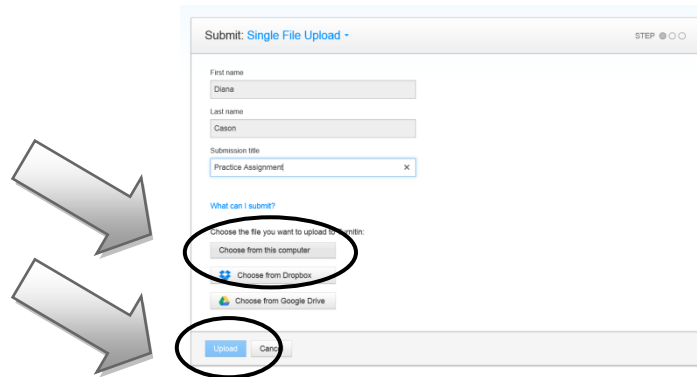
Submit: Single File Upload

STEP

First name

Diana

Last name

Cason

Submission title

Practice Assignment ×

What can I submit?

Choose the file you want to upload to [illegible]mitin:

Choose from this computer

Choose from Dropbox

Choose from Google Drive

Upload Canc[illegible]